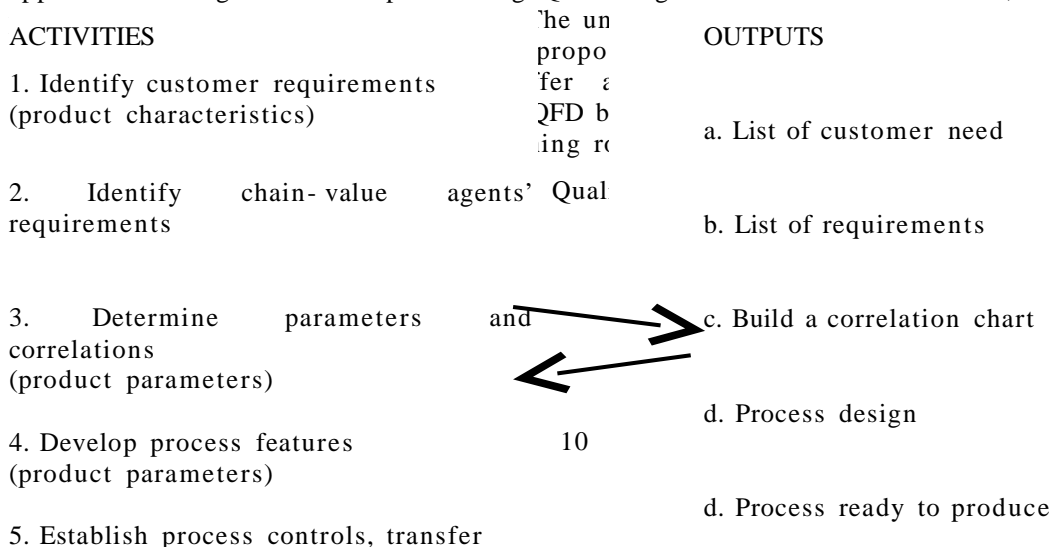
ACTIVITIES

1. Identify customer requirements (product characteristics)

2. Identify chain-value agents' requirements

3. Determine parameters and correlations (product parameters)

4. Develop process features (product parameters)

5. Establish process controls, transfer

'he un
propo
'fer a
QFD b
ing r
Qual

10

OUTPUTS

a. List of customer need

b. List of requirements

c. Build a correlation chart

d. Process design

d. Process ready to produce